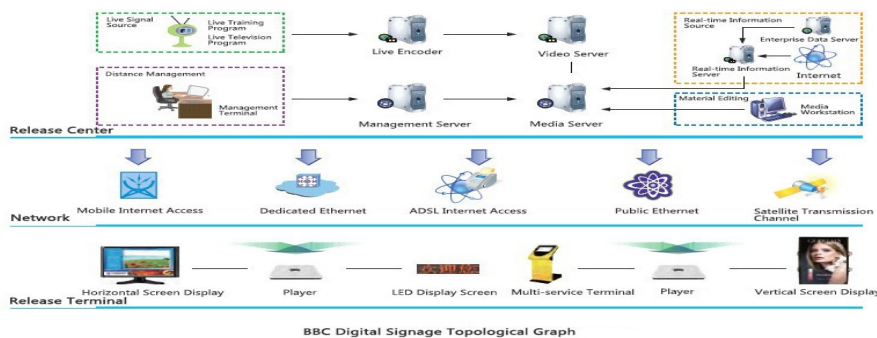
Live Signal Source
Live Training Program
Live Television Program

Live Encoder

Video Server

Real-time Information Source
Enterprise Data Server
Real-time Information Server
Internet

Distance Management
Management Terminal

Management Server

Media Server

Material Editing
Media Workstation

Release Center

Mobile Internet Access
Dedicated Ethernet
ADSL Internet Access
Public Ethernet
Satellite Transmission Channel

Network

Horizontal Screen Display
Player
LED Display Screen
Multi-service Terminal
Player
Vertical Screen Display

Release Terminal

BBC Digital Signage Topological Graph